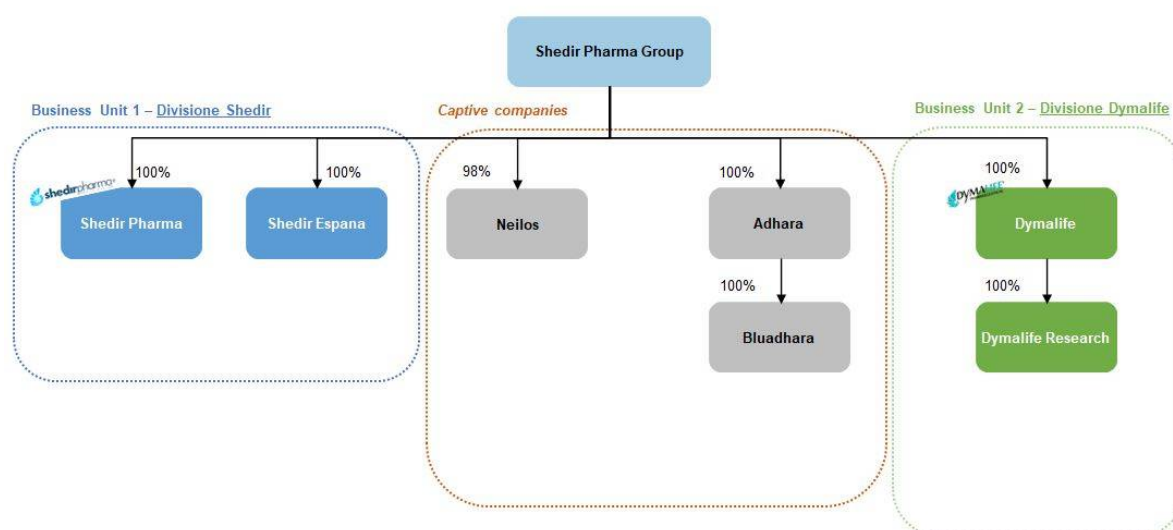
Shedir Pharma Group

Business Unit 1 – Divisione Shedir

shedirpharma

100%

Shedir Pharma

100%

Shedir Espana

Captive companies

98%

Neilos

100%

Adhara

100%

Bluadhara

Business Unit 2 – Divisione Dymalife

DYMALIFE

100%

Dymalife

100%

Dymalife Research